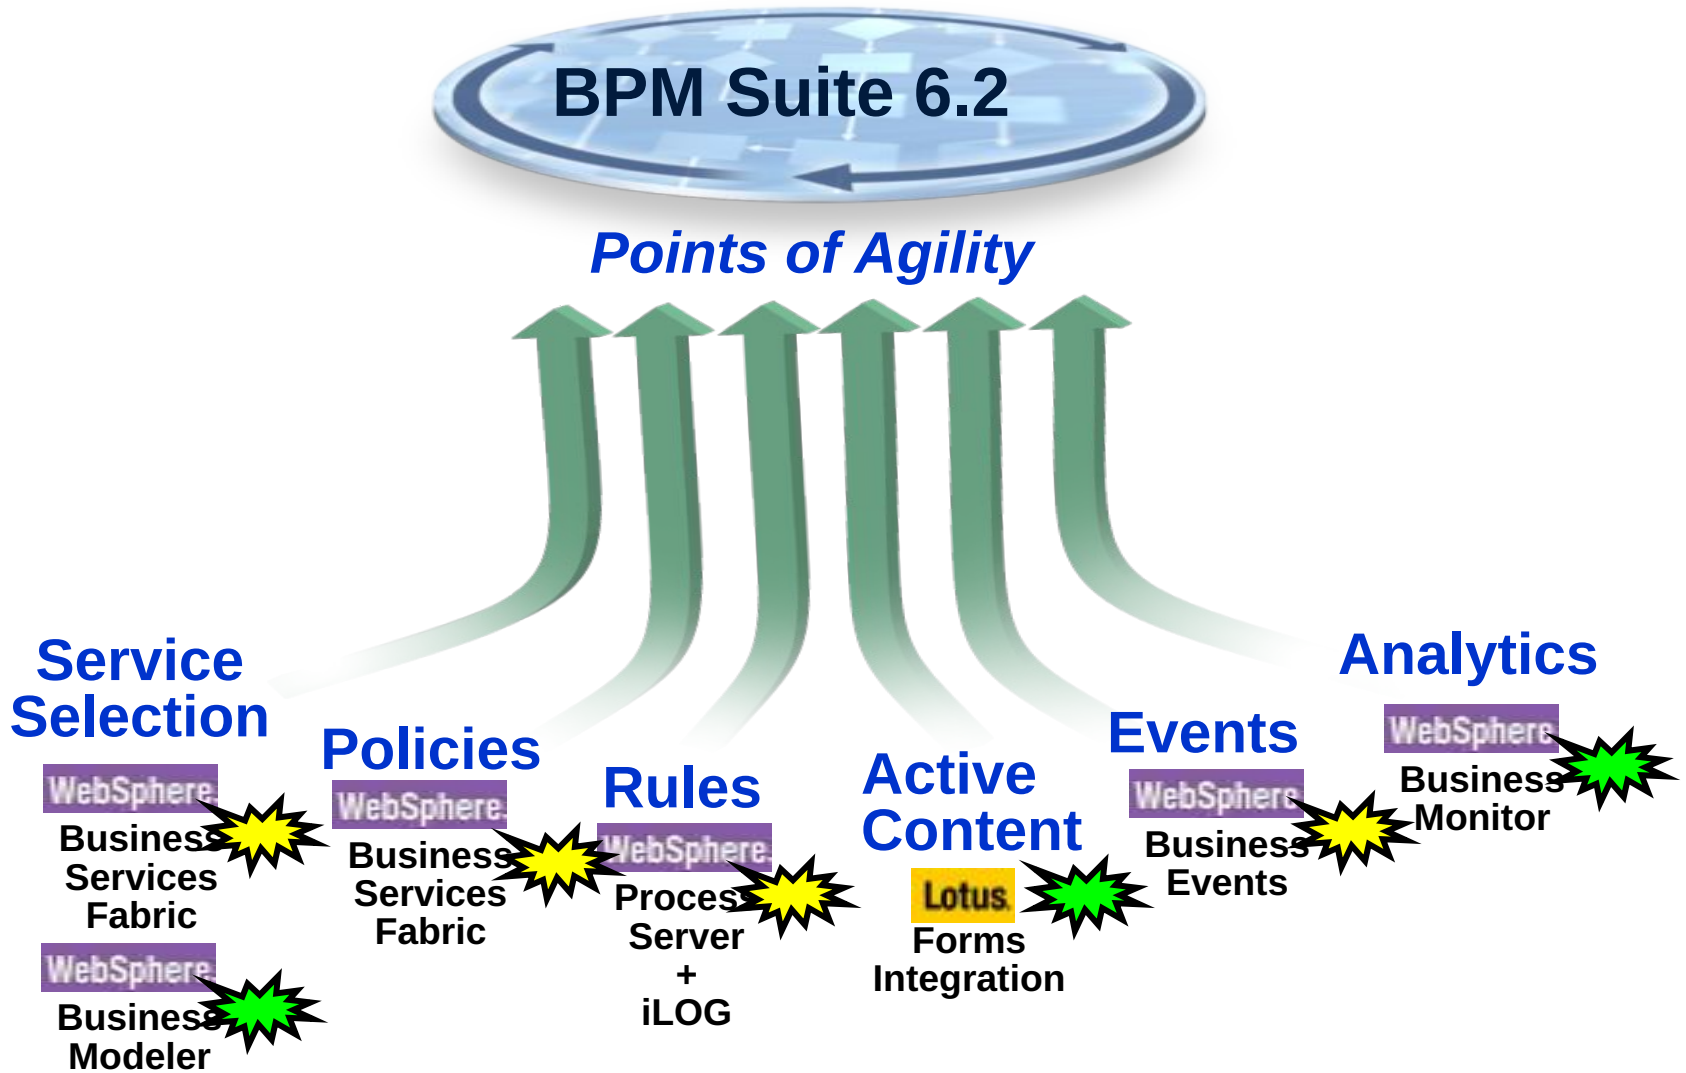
BPM Suite 6.2

Points of Agility

Service Selection
WebSphere
Business Services Fabric
WebSphere
Business Modeler

Policies
WebSphere
Business Services Fabric

Rules
WebSphere
Process Server + iLOG

Active Content
Lotus
Forms Integration

Events
WebSphere
Business Events

Analytics
WebSphere
Business Monitor